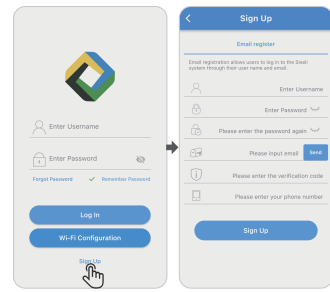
Enter Username

Enter Password

Forgot Password

Remember Password

Log In

Wi-Fi Configuration

Sign Up

Sign Up

Email register

Email registration allows users to log in to the Skali system through their user name and email.

Enter Username

Enter Password

Please enter the password again

Please input email

Send

Please enter the verification code

Please enter your phone number

Sign Up